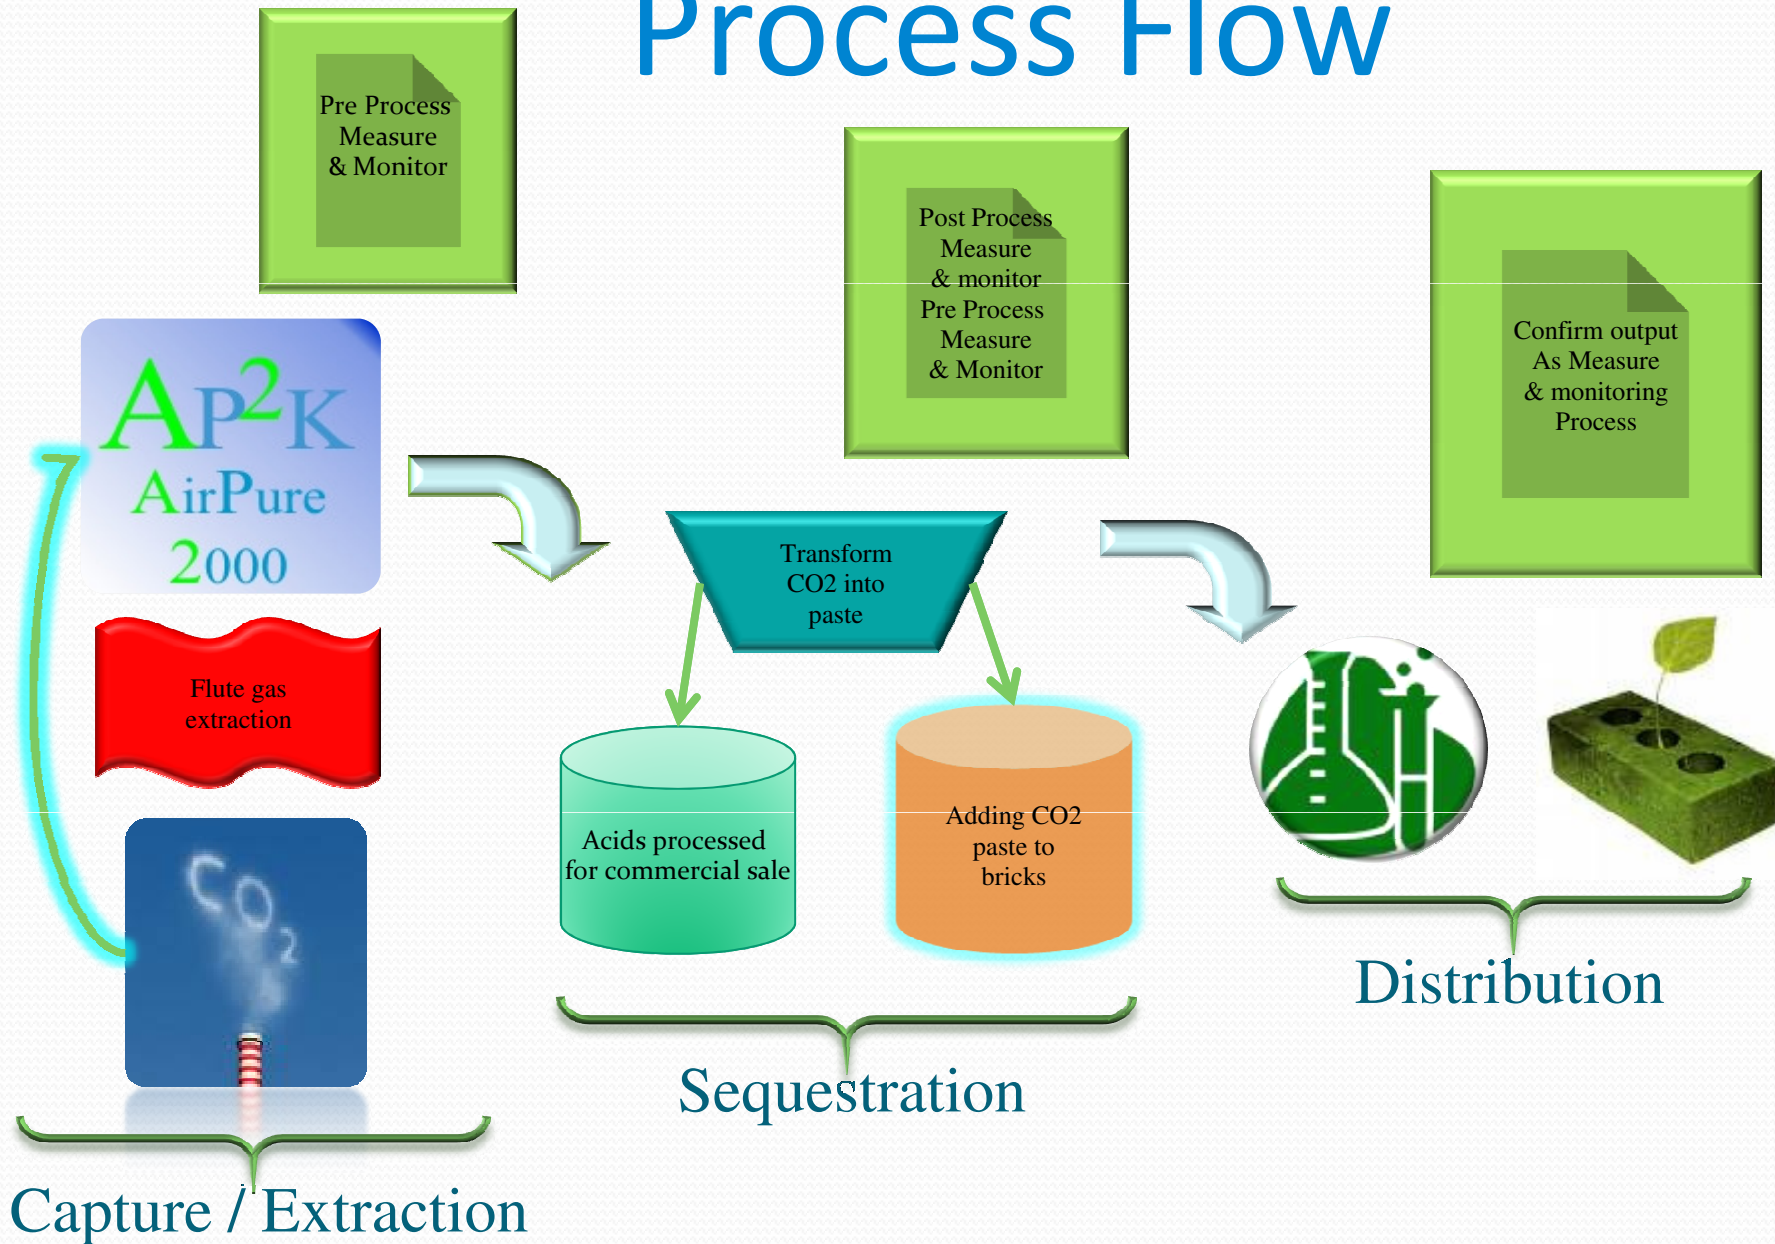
Process Flow

Pre Process Measure & Monitor

Post Process Measure & monitor Pre Process Measure & Monitor

Confirm output As Measure & monitoring Process

$AP^2K$ AirPure 2000

Flute gas extraction

$CO_2$

Transform CO2 into paste

Acids processed for commercial sale

Adding CO2 paste to bricks

Capture / Extraction

Sequestration

Distribution